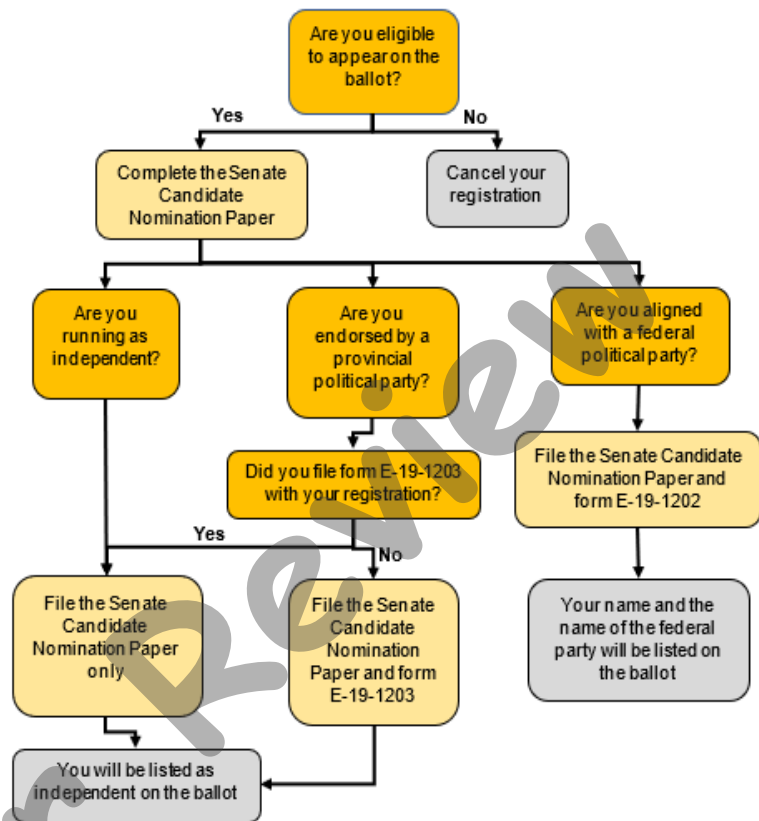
Are you eligible to appear on the ballot?

Yes

No

Complete the Senate Candidate Nomination Paper

Cancel your registration

Are you running as independent?

Are you endorsed by a provincial political party?

Are you aligned with a federal political party?

Did you file form E-19-1203 with your registration?

File the Senate Candidate Nomination Paper and form E-19-1202

Yes

No

File the Senate Candidate Nomination Paper only

File the Senate Candidate Nomination Paper and form E-19-1203

Your name and the name of the federal party will be listed on the ballot

You will be listed as independent on the ballot

Preview